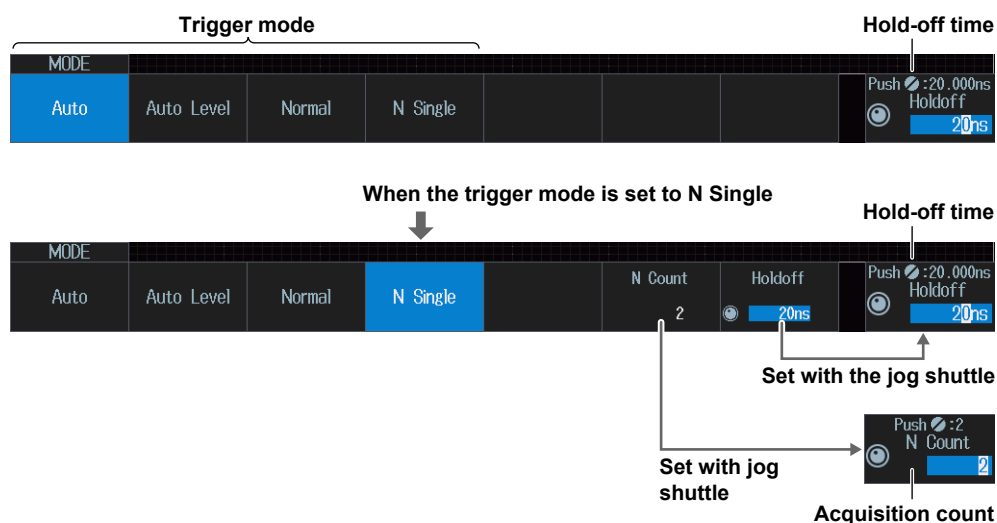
Trigger mode

Hold-off time

MODE

Auto

Auto Level

Normal

N Single

Push ⊘:20.000ns
Holdoff
20ns

When the trigger mode is set to N Single

Hold-off time

MODE

Auto

Auto Level

Normal

N Single

N Count
2

Holdoff
20ns

Push ⊘:20.000ns
Holdoff
20ns

Set with the jog shuttle

Push ⊘:2
N Count
2

Set with jog shuttle

Acquisition count